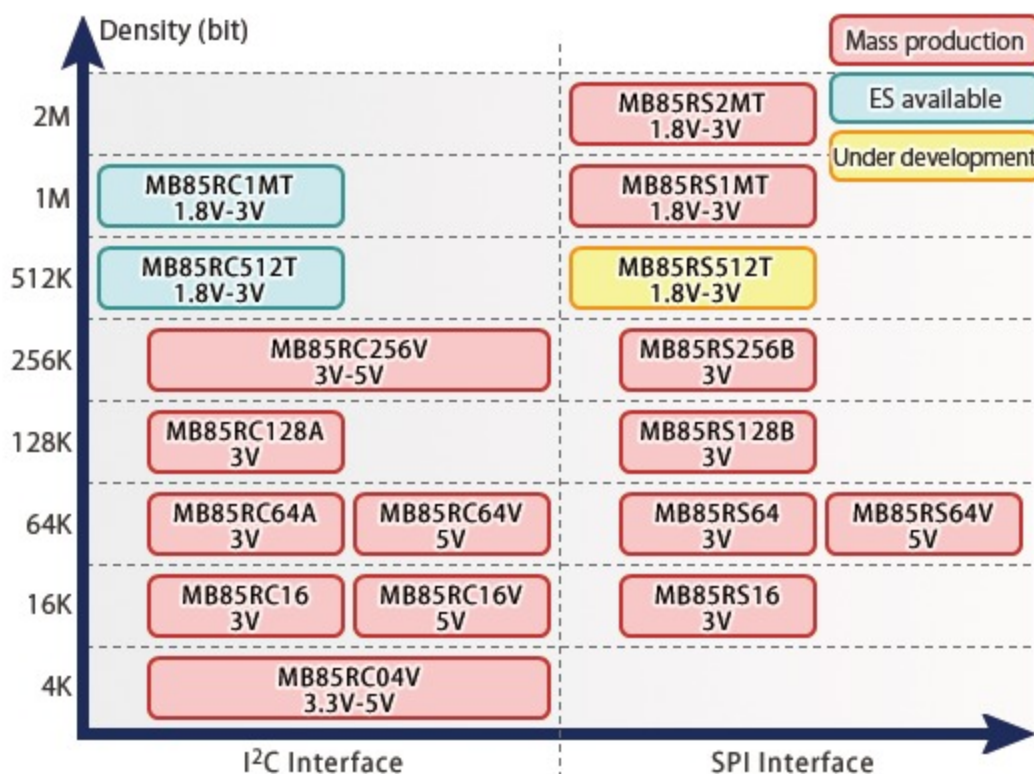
Density (bit)

Mass production
ES available
Under development

2M
MB85RS2MT
1.8V-3V

1M
MB85RC1MT
1.8V-3V
MB85RS1MT
1.8V-3V

512K
MB85RC512T
1.8V-3V
MB85RS512T
1.8V-3V

256K
MB85RC256V
3V-5V
MB85RS256B
3V

128K
MB85RC128A
3V
MB85RS128B
3V

64K
MB85RC64A
3V
MB85RC64V
5V
MB85RS64
3V
MB85RS64V
5V

16K
MB85RC16
3V
MB85RC16V
5V
MB85RS16
3V

4K
MB85RC04V
3.3V-5V

I$^2$C Interface
SPI Interface